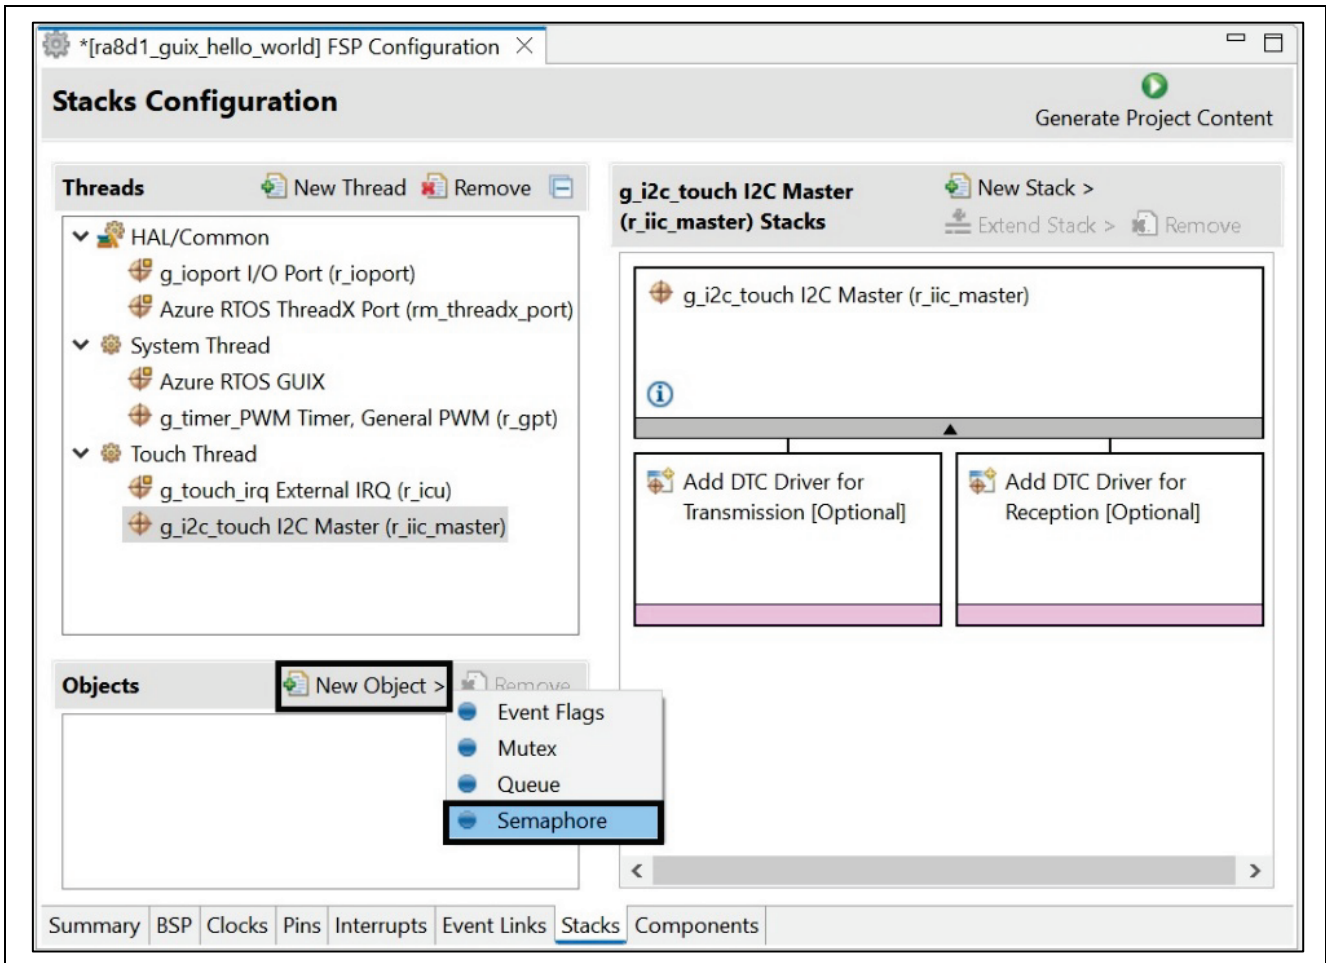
*[ra8d1_guix_hello_world] FSP Configuration

Stacks Configuration

Generate Project Content

Threads New Thread Remove

HAL/Common
g_ioport I/O Port (r_ioport)
Azure RTOS ThreadX Port (rm_threadx_port)
System Thread
Azure RTOS GUIX
g_timer_PWM Timer, General PWM (r_gpt)
Touch Thread
g_touch_irq External IRQ (r_icu)
g_i2c_touch I2C Master (r_iic_master)

g_i2c_touch I2C Master (r_iic_master) Stacks

New Stack >
Extend Stack > Remove

g_i2c_touch I2C Master (r_iic_master)

Add DTC Driver for Transmission [Optional]

Add DTC Driver for Reception [Optional]

Objects New Object > Remove

Event Flags
Mutex
Queue
Semaphore

Summary BSP Clocks Pins Interrupts Event Links Stacks Components